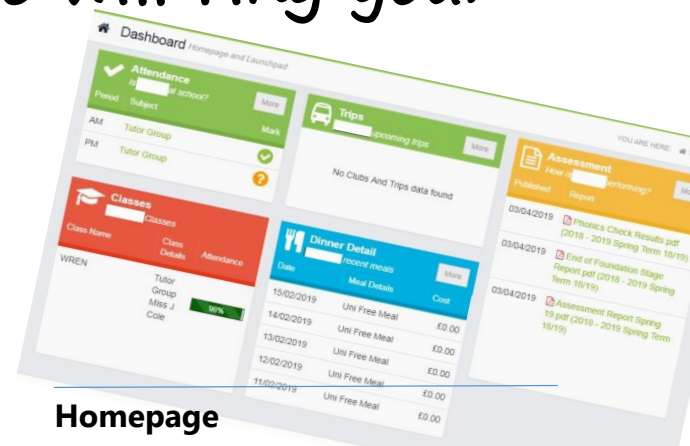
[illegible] will find you.

Dashboard Homepage and Launchpad

Attendance
Is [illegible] at school?
Period Subject
More
Mark
AM Tutor Group
PM Tutor Group

Trips
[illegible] upcoming trips
More
No Clubs And Trips data found

YOU ARE HERE:

Assessment
How is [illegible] performing?
Published Report
More
03/04/2019 Phonics Check Results.pdf (2018 - 2019 Spring Term 18/19)
03/04/2019 End of Foundation Stage Report.pdf (2018 - 2019 Spring Term 18/19)
03/04/2019 Assessment Report Spring 19.pdf (2018 - 2019 Spring Term 18/19)

Classes
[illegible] Classes

| Class Name | Class Details | Attendance |
|---|---|---|
| WREN | Tutor Group Miss J Cole | 96% |

Dinner Detail
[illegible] recent meals
More

| Date | Meal Details | Cost |
|---|---|---|
| 15/02/2019 | Uni Free Meal | £0.00 |
| 14/02/2019 | Uni Free Meal | £0.00 |
| 13/02/2019 | Uni Free Meal | £0.00 |
| 12/02/2019 | Uni Free Meal | £0.00 |
| 11/02/2019 | Uni Free Meal | £0.00 |

Homepage